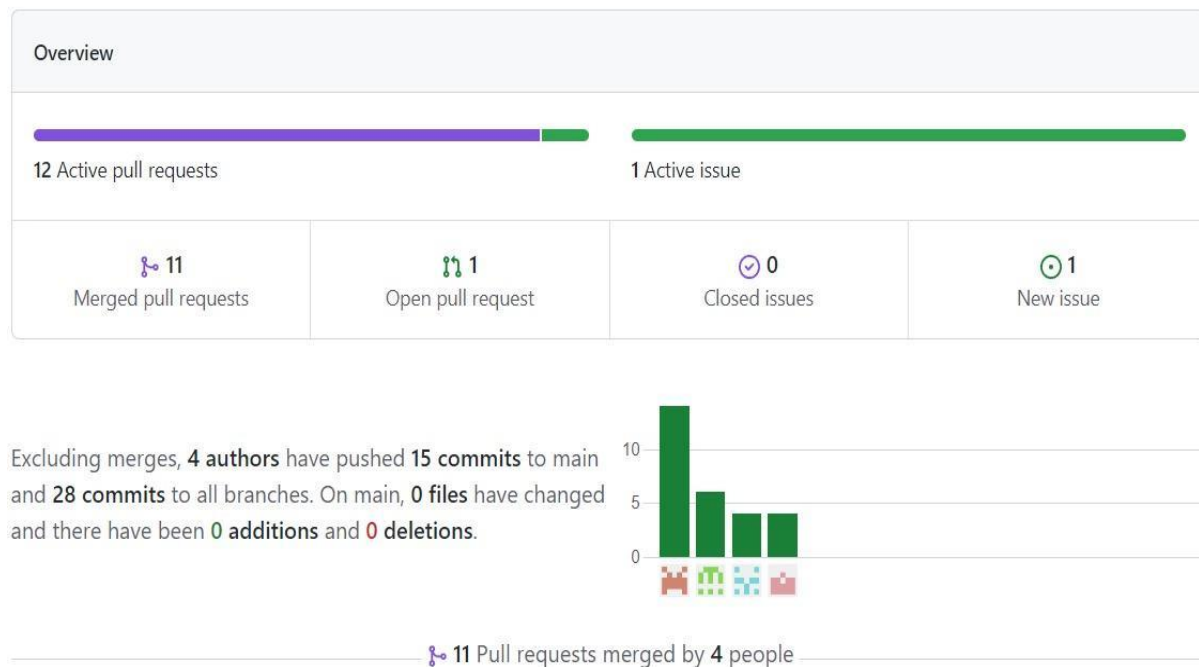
Overview

12 Active pull requests

1 Active issue

| 11 Merged pull requests | 1 Open pull request | 0 Closed issues | 1 New issue |
|---|---|---|---|

Excluding merges, 4 authors have pushed 15 commits to main and 28 commits to all branches. On main, 0 files have changed and there have been 0 additions and 0 deletions.

10
5
0

11 Pull requests merged by 4 people